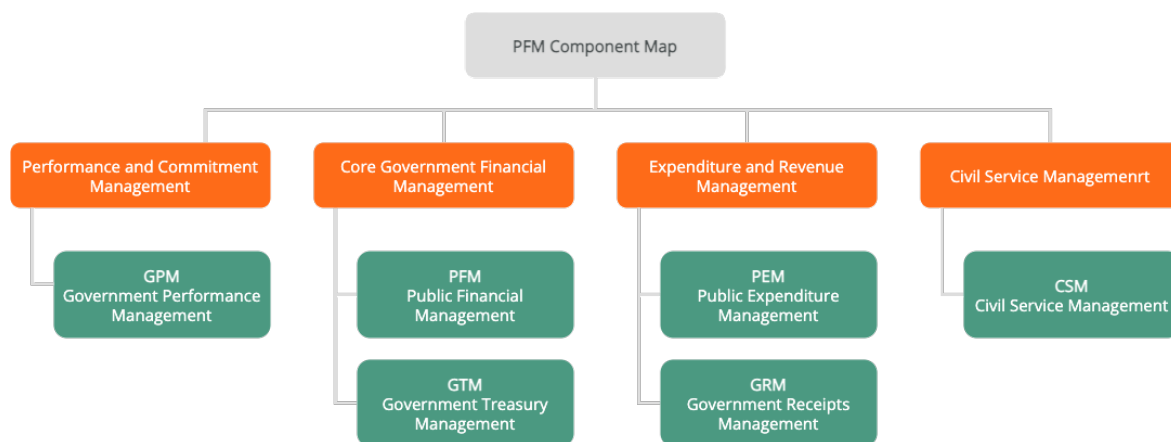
PFM Component Map

Performance and Commitment Management

GPM
Government Performance Management

Core Government Financial Management

PFM
Public Financial Management

GTM
Government Treasury Management

Expenditure and Revenue Management

PEM
Public Expenditure Management

GRM
Government Receipts Management

Civil Service Managemenrt

CSM
Civil Service Management